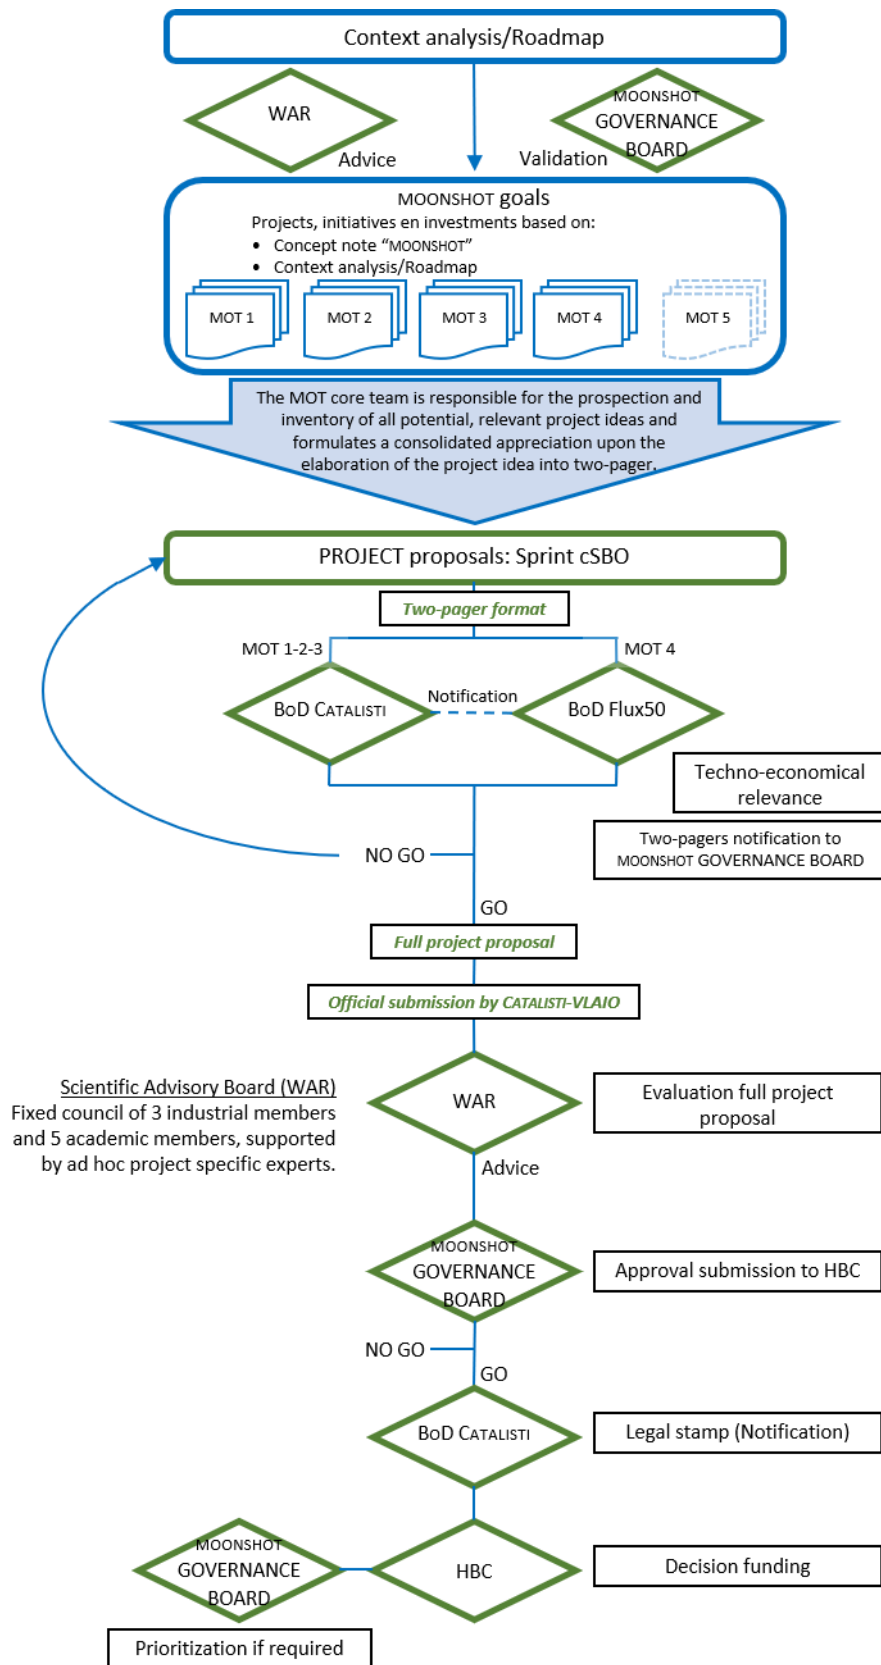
Context analysis/Roadmap

WAR

Advice

MOONSHOT GOVERNANCE BOARD

Validation

MOONSHOT goals

Projects, initiatives en investments based on:

- Concept note "MOONSHOT"
- Context analysis/Roadmap

MOT 1

MOT 2

MOT 3

MOT 4

MOT 5

The MOT core team is responsible for the prospection and inventory of all potential, relevant project ideas and formulates a consolidated appreciation upon the elaboration of the project idea into two-pager.

PROJECT proposals: Sprint cSBO

Two-pager format

MOT 1-2-3

MOT 4

BoD CATALISTI

Notification

BoD Flux50

Techno-economical relevance

Two-pagers notification to MOONSHOT GOVERNANCE BOARD

NO GO

GO

Full project proposal

Official submission by CATALISTI-VLAIO

Scientific Advisory Board (WAR)
Fixed council of 3 industrial members and 5 academic members, supported by ad hoc project specific experts.

WAR

Evaluation full project proposal

Advice

MOONSHOT GOVERNANCE BOARD

Approval submission to HBC

NO GO

GO

BoD CATALISTI

Legal stamp (Notification)

MOONSHOT GOVERNANCE BOARD

HBC

Decision funding

Prioritization if required